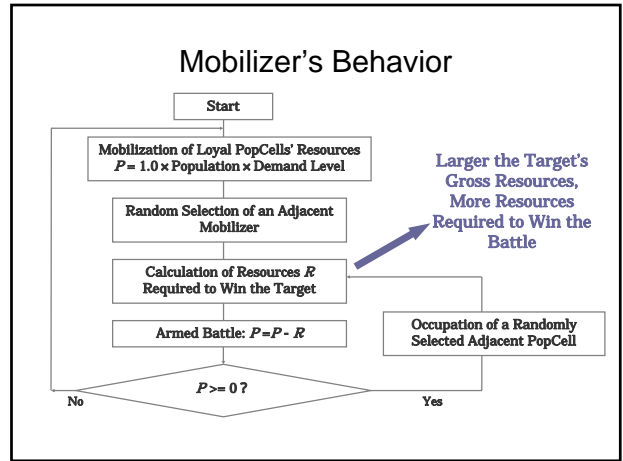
Mobilizer's Behavior

Start

Mobilization of Loyal PopCells' Resources
$P = 1.0 \times$ Population $\times$ Demand Level

Random Selection of an Adjacent Mobilizer

Calculation of Resources $R$ Required to Win the Target

Armed Battle: $P = P - R$

$P >= 0$ ?

No

Yes

Occupation of a Randomly Selected Adjacent PopCell

Larger the Target's Gross Resources, More Resources Required to Win the Battle